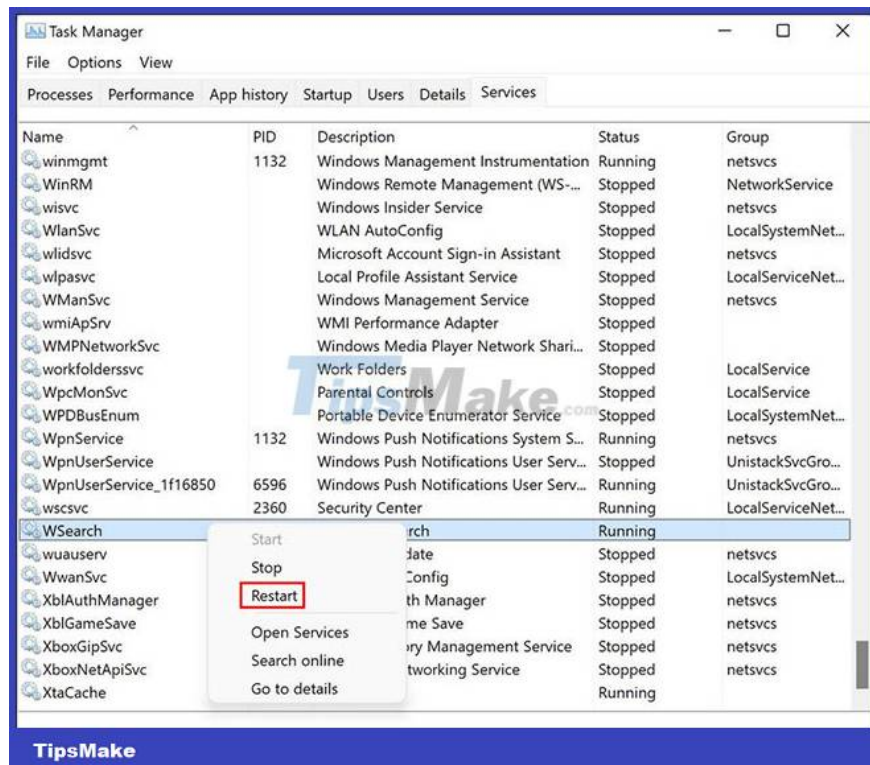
Task Manager

File Options View

Processes Performance App history Startup Users Details Services

| Name | PID | Description | Status | Group |
|---|---|---|---|---|
| winmgmt | 1132 | Windows Management Instrumentation | Running | netsvcs |
| WinRM | | Windows Remote Management (WS-... | Stopped | NetworkService |
| wisvc | | Windows Insider Service | Stopped | netsvcs |
| WlanSvc | | WLAN AutoConfig | Stopped | LocalSystemNet... |
| wlidsvc | | Microsoft Account Sign-in Assistant | Stopped | netsvcs |
| wlpasvc | | Local Profile Assistant Service | Stopped | LocalServiceNet... |
| WManSvc | | Windows Management Service | Stopped | netsvcs |
| wmiApSrv | | WMI Performance Adapter | Stopped | |
| WMPNetworkSvc | | Windows Media Player Network Shari... | Stopped | |
| workfolderssvc | | Work Folders | Stopped | LocalService |
| WpcMonSvc | | Parental Controls | Stopped | LocalService |
| WPDBusEnum | | Portable Device Enumerator Service | Stopped | LocalSystemNet... |
| WpnService | 1132 | Windows Push Notifications System S... | Running | netsvcs |
| WpnUserService | | Windows Push Notifications User Serv... | Stopped | UnistackSvcGro... |
| WpnUserService_1f16850 | 6596 | Windows Push Notifications User Serv... | Running | UnistackSvcGro... |
| wscsvc | 2360 | Security Center | Running | LocalServiceNet... |
| WSearch | | rch | Running | |
| wuauserv | | date | Stopped | netsvcs |
| WwanSvc | | Config | Stopped | LocalSystemNet... |
| XblAuthManager | | th Manager | Stopped | netsvcs |
| XblGameSave | | me Save | Stopped | netsvcs |
| XboxGipSvc | | ry Management Service | Stopped | netsvcs |
| XboxNetApiSvc | | tworking Service | Stopped | netsvcs |
| XtaCache | | | Running | |

Start
Stop
Restart
Open Services
Search online
Go to details

TipsMake

TipsMake.com